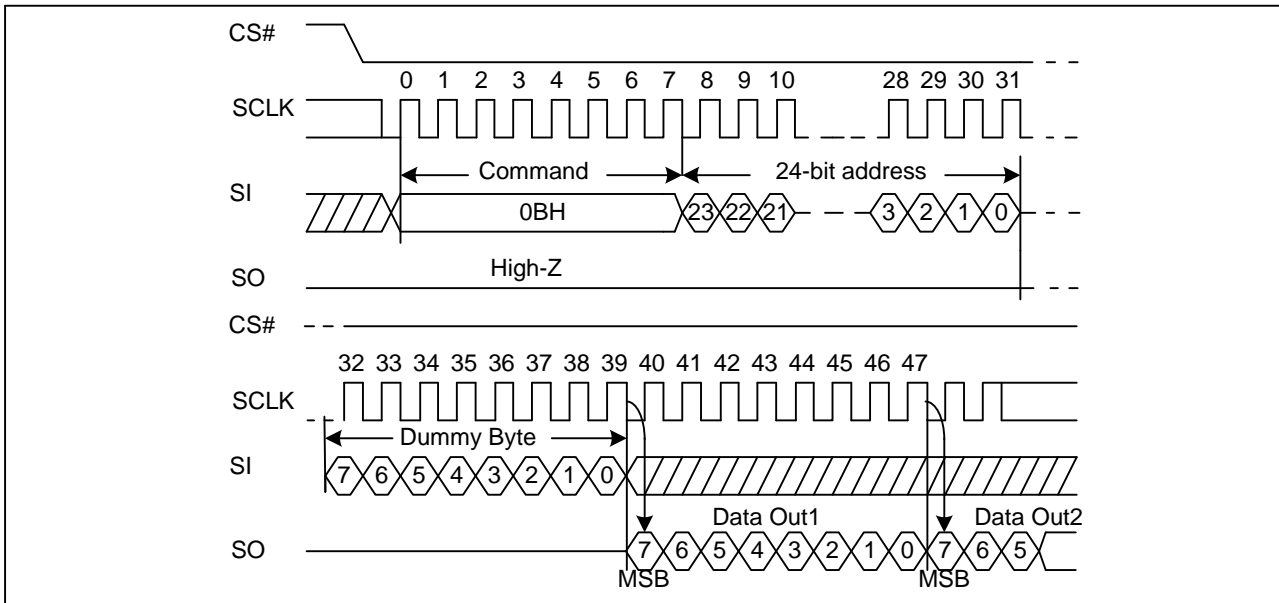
CS#

0 1 2 3 4 5 6 7 8 9 10 28 29 30 31

SCLK

Command

24-bit address

SI

0BH

23 22 21 3 2 1 0

SO

High-Z

CS#

32 33 34 35 36 37 38 39 40 41 42 43 44 45 46 47

SCLK

Dummy Byte

SI

7 6 5 4 3 2 1 0

Data Out1

Data Out2

SO

7 6 5 4 3 2 1 0 7 6 5

MSB

MSB